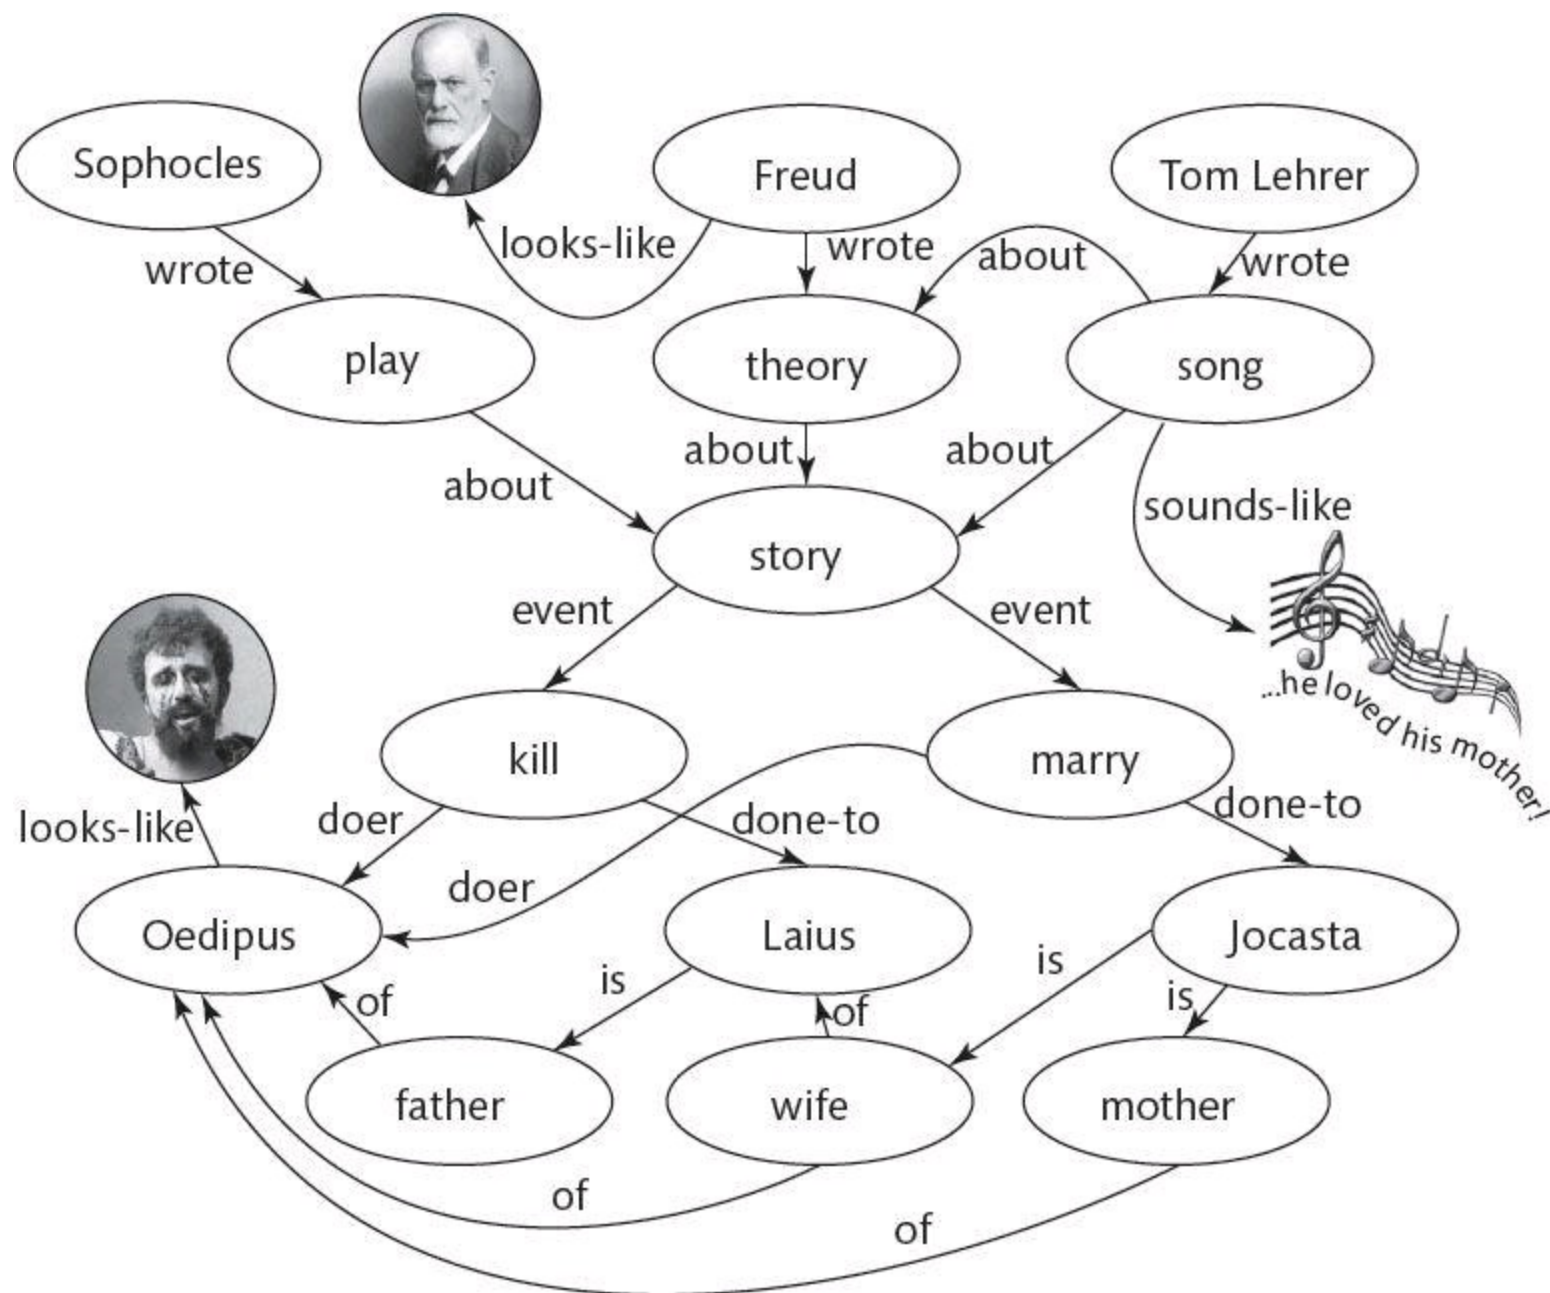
Sophocles

Freud

Tom Lehrer

wrote

looks-like

wrote

about

wrote

play

theory

song

about

about

about

sounds-like

story

...he loved his mother!

event

event

kill

marry

looks-like

doer

done-to

done-to

doer

Oedipus

Laius

Jocasta

is

is

of

of

is

father

wife

mother

of

of